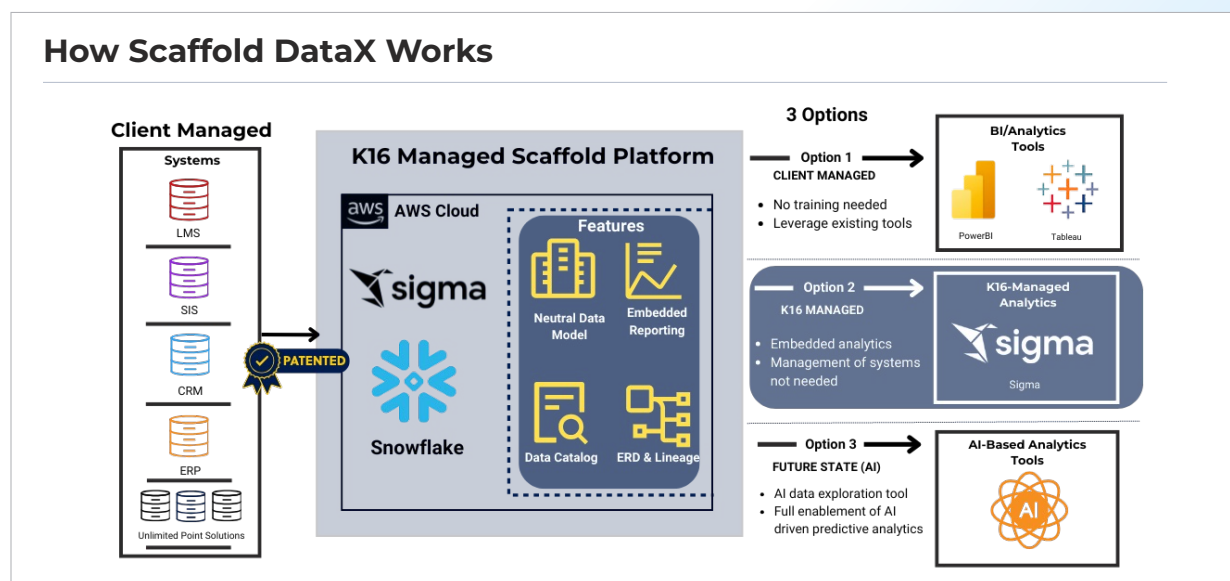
How Scaffold DataX Works

Client Managed

Systems

LMS

SIS

CRM

ERP

Unlimited Point Solutions

PATENTED

K16 Managed Scaffold Platform

aws AWS Cloud

sigma

Snowflake

Features

Neutral Data Model

Embedded Reporting

Data Catalog

ERD & Lineage

3 Options

Option 1
CLIENT MANAGED

• No training needed
• Leverage existing tools

BI/Analytics Tools

PowerBI

Tableau

Option 2
K16 MANAGED

• Embedded analytics
• Management of systems not needed

K16-Managed Analytics

sigma

Sigma

Option 3
FUTURE STATE (AI)

• AI data exploration tool
• Full enablement of AI driven predictive analytics

AI-Based Analytics Tools

AI